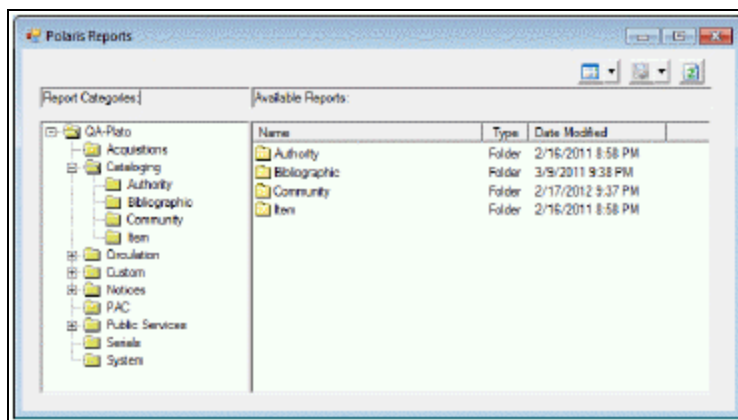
Polaris Reports

Report Categories:

Available Reports:

QA-Plato
Acquisitions
Cataloging
Authority
Bibliographic
Community
Item
Circulation
Custom
Notices
PAC
Public Services
Serials
System

| Name | Type | Date Modified |
|---|---|---|
| Authority | Folder | 2/16/2011 8:58 PM |
| Bibliographic | Folder | 3/9/2011 9:38 PM |
| Community | Folder | 2/17/2012 9:37 PM |
| Item | Folder | 2/16/2011 8:58 PM |